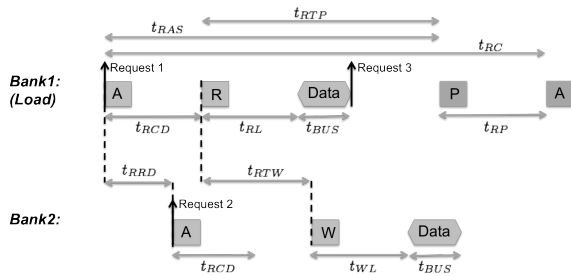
$t_{RTP}$

$t_{RAS}$

$t_{RC}$

Bank1: (Load)

Request 1

Request 3

A

R

Data

P

A

$t_{RCD}$

$t_{RL}$

$t_{BUS}$

$t_{RP}$

$t_{RRD}$

$t_{RTW}$

Bank2:

Request 2

A

W

Data

$t_{RCD}$

$t_{WL}$

$t_{BUS}$